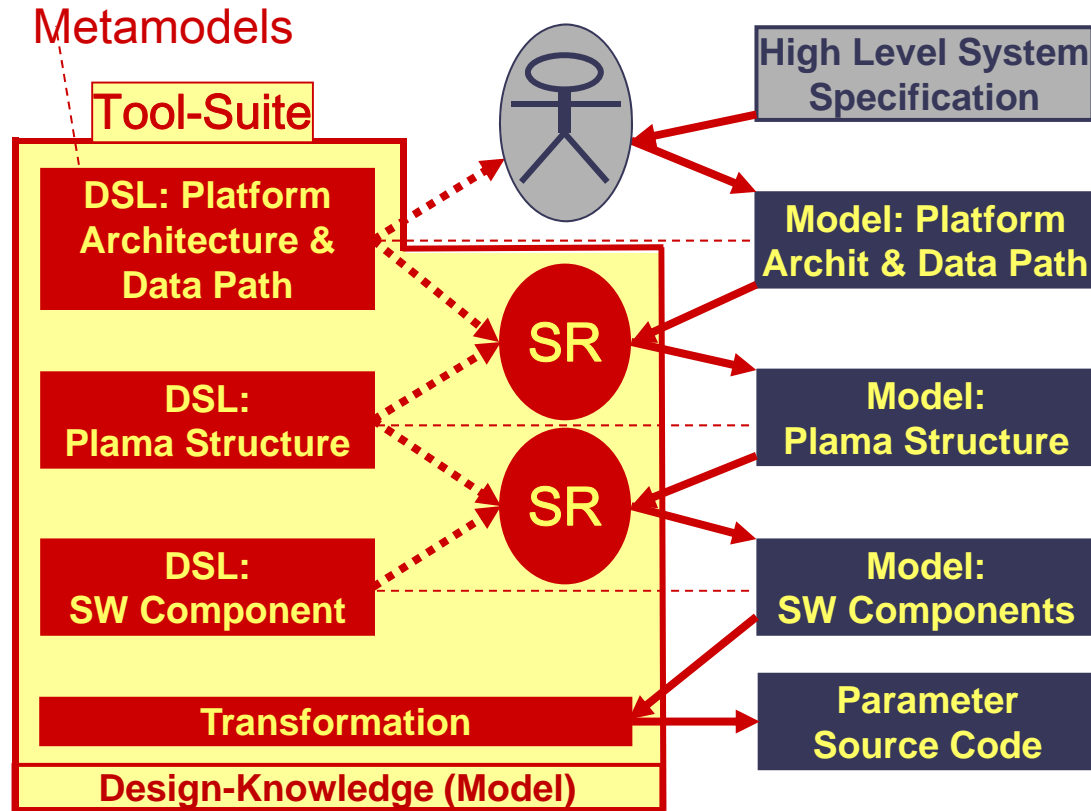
Metamodels

Tool-Suite

DSL: Platform Architecture & Data Path

DSL: Plama Structure

DSL: SW Component

Transformation

Design-Knowledge (Model)

SR

SR

High Level System Specification

Model: Platform Archit & Data Path

Model: Plama Structure

Model: SW Components

Parameter Source Code